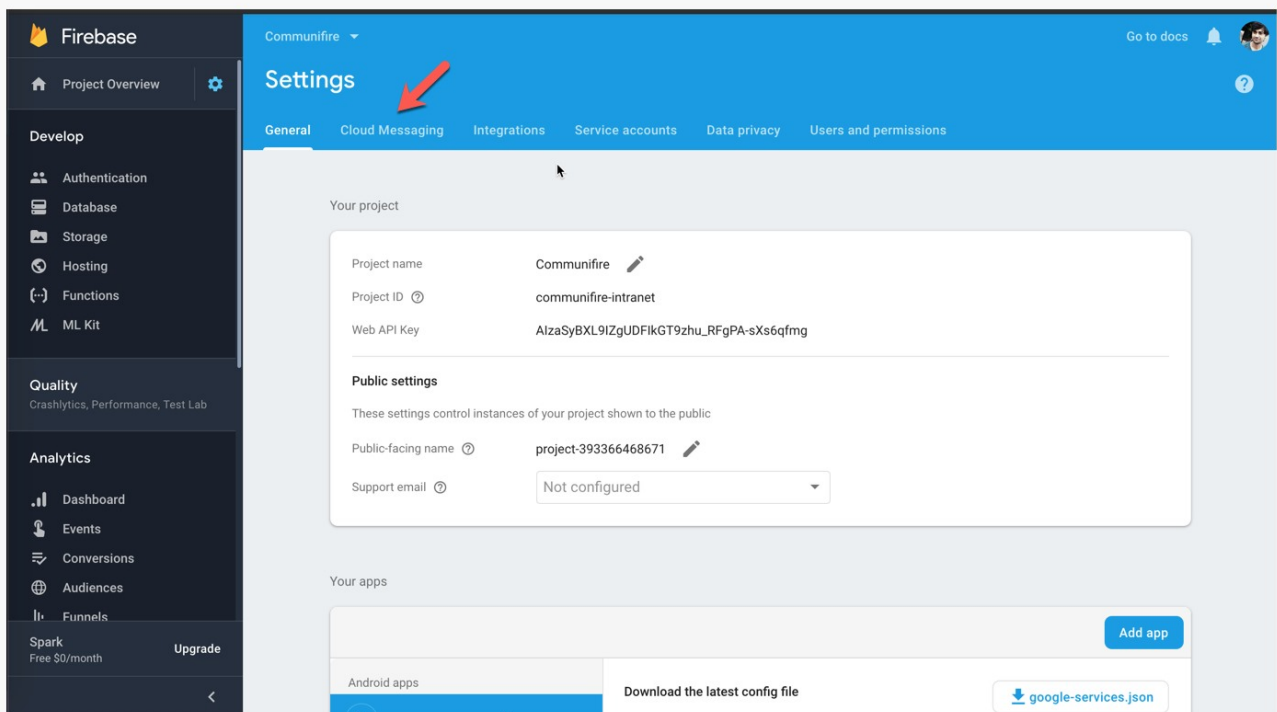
Firebase

Project Overview

Develop

Authentication

Database

Storage

Hosting

Functions

ML Kit

Quality
Crashlytics, Performance, Test Lab

Analytics

Dashboard

Events

Conversions

Audiences

Funnels

Spark
Free $0/month

Upgrade

Communifire

Go to docs

Settings

General | Cloud Messaging | Integrations | Service accounts | Data privacy | Users and permissions

Your project

Project name Communifire

Project ID Communifire-intranet

Web API Key AIzaSyBXL9IZgUDFlkGT9zhu_RFgPA-sXs6qfmg

Public settings

These settings control instances of your project shown to the public

Public-facing name project-393366468671

Support email Not configured

Your apps

Add app

Android apps

Download the latest config file

google-services.json